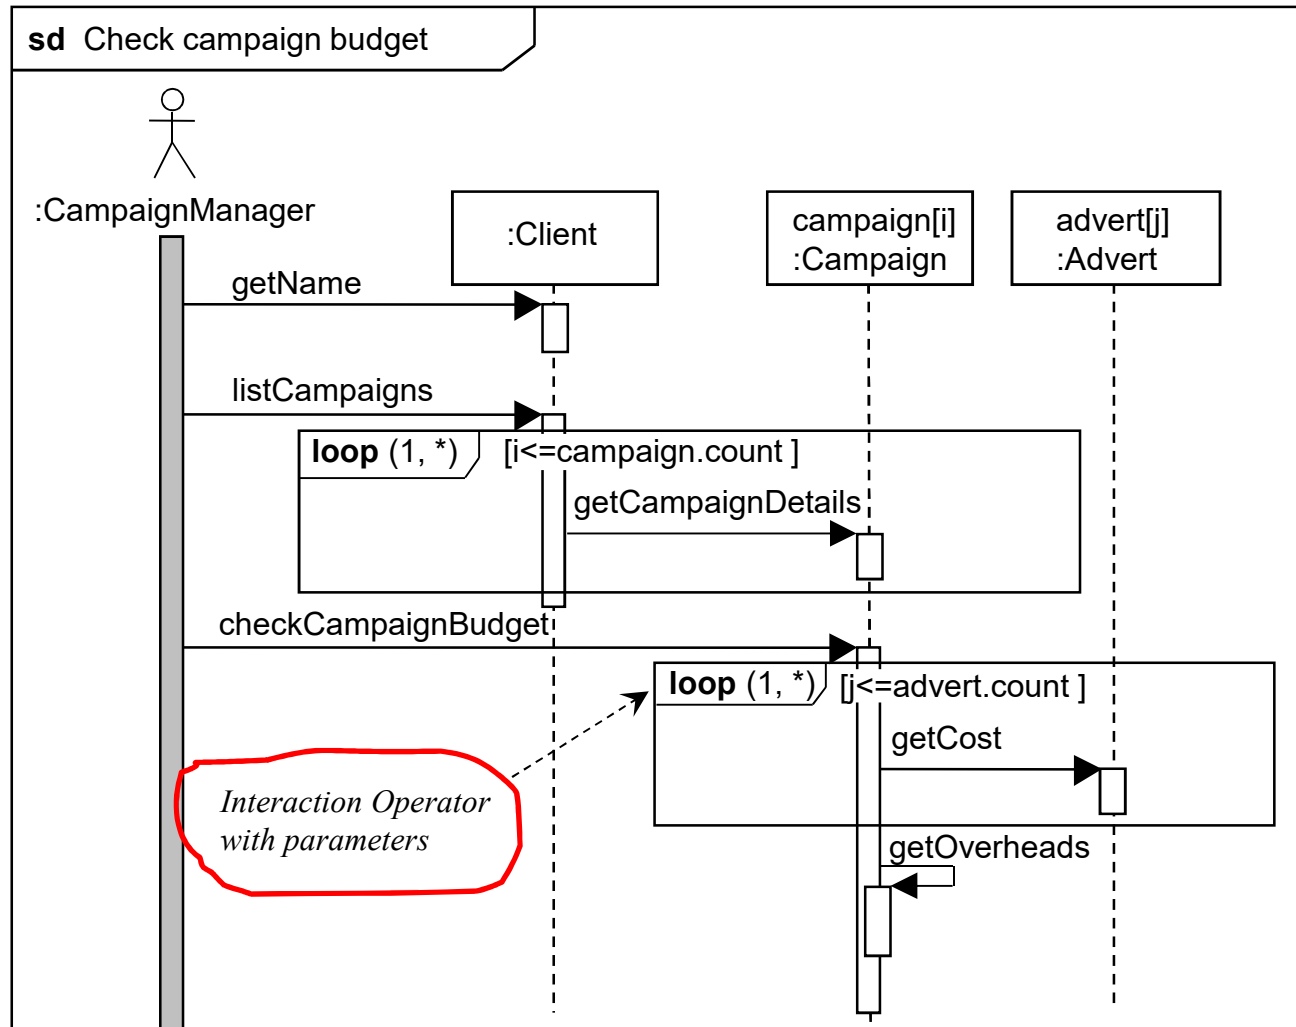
sd Check campaign budget

:CampaignManager

:Client

campaign[i] :Campaign

advert[j] :Advert

getName

listCampaigns

loop (1, *) [i<=campaign.count ]

getCampaignDetails

checkCampaignBudget

loop (1, *) [j<=advert.count ]

getCost

Interaction Operator with parameters

getOverheads